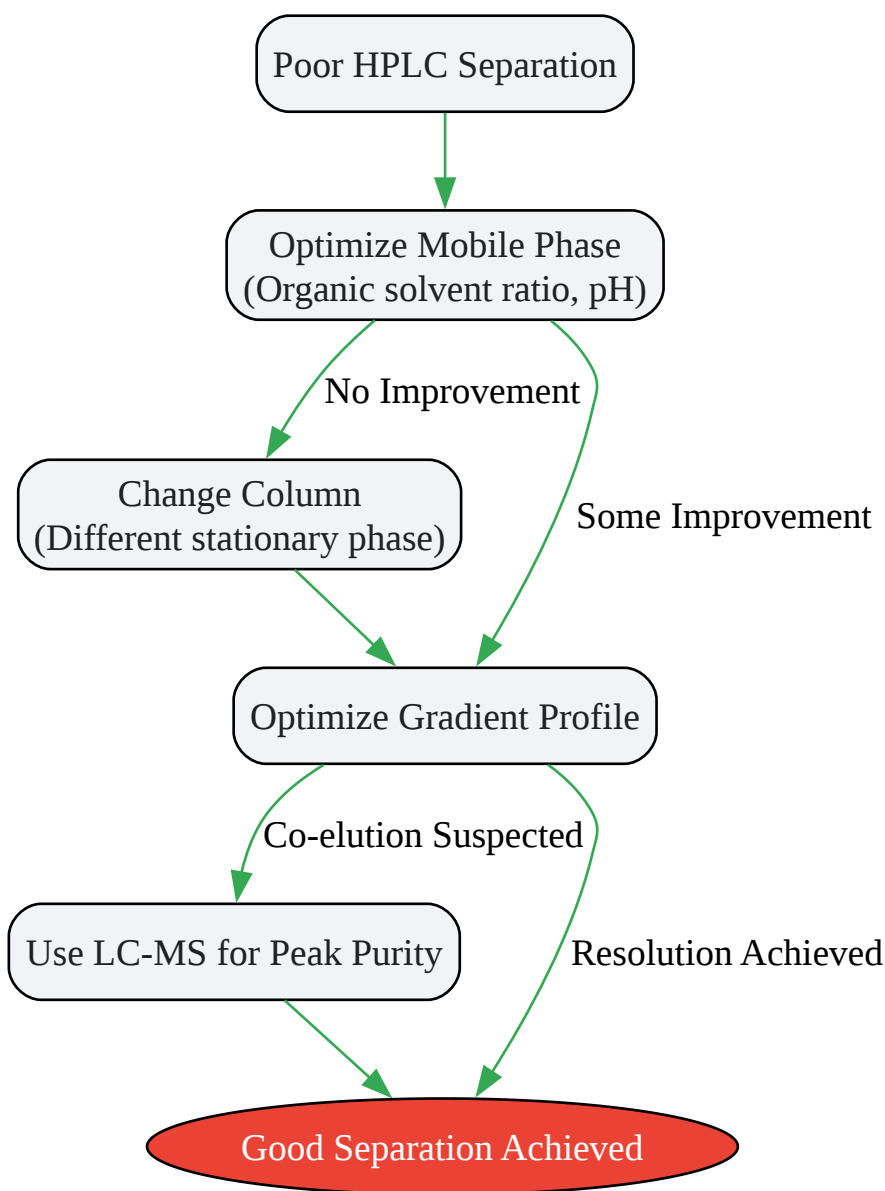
Poor HPLC Separation

Optimize Mobile Phase
(Organic solvent ratio, pH)

No Improvement

Some Improvement

Change Column
(Different stationary phase)

Optimize Gradient Profile

Co-elution Suspected

Resolution Achieved

Use LC-MS for Peak Purity

Good Separation Achieved